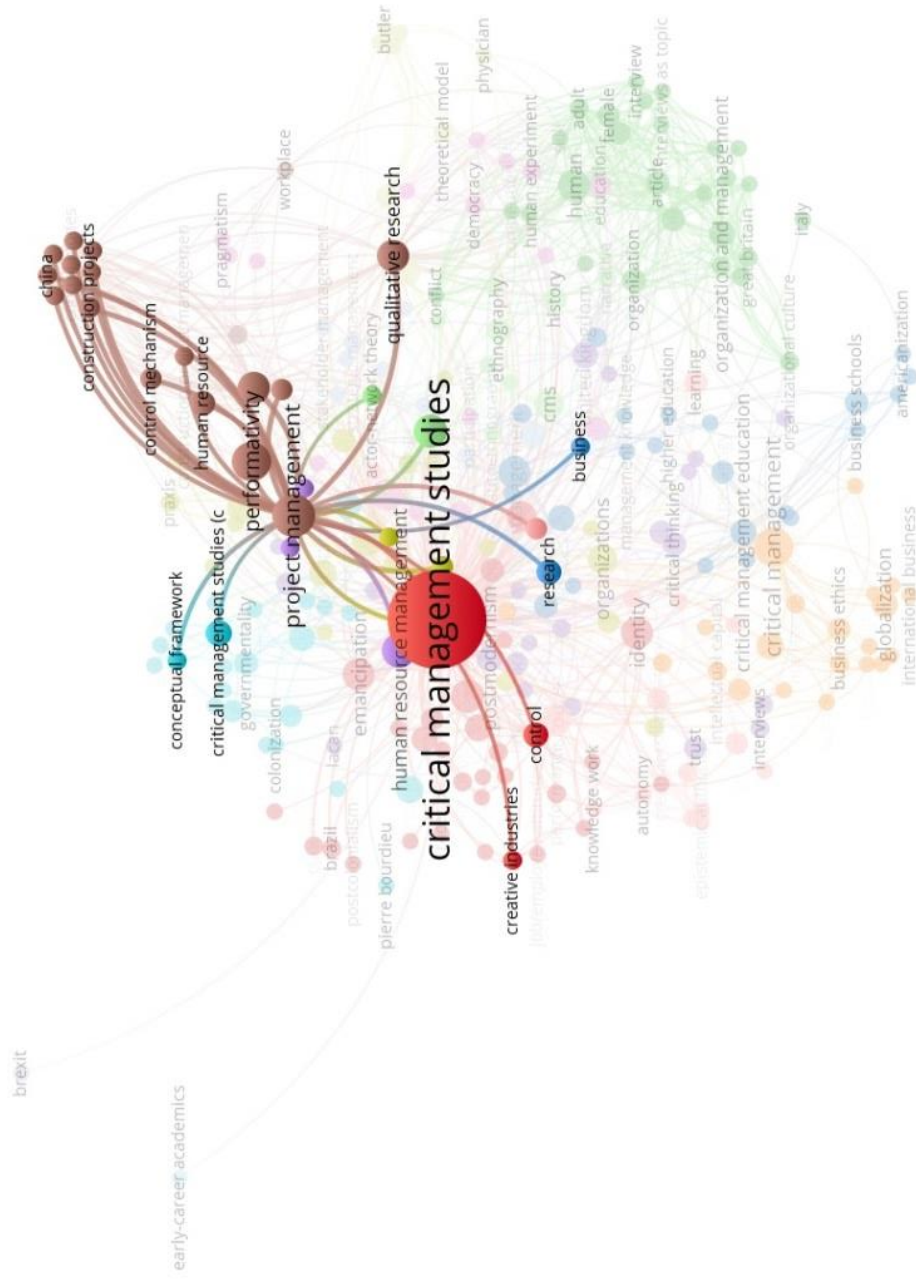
critical management studies
project management
performativity
human resource management
control mechanism
human resource
construction projects
china
qualitative research
conceptual framework
critical management studies (c
research
business
control
creative industries
postmodernism
emancipation
governmentality
colonization
lacan
brazil
postcolonialism
pierre bourdieu
knowledge work
autonomy
trust
interviews
identity
organizations
critical thinking
higher education
critical management education
critical management
business ethics
globalization
international business
business schools
americanization
organizational culture
organization and management
great britain
italy
learning
organization
management knowledge
cms
history
ethnography
conflict
actor-network theory
stakeholder management
praxis
pragmatism
workplace
democracy
theoretical model
physician
butler
human experiment
human
adult
education
female
interview
interviews as topic
article
participation
brexit
early-career academics